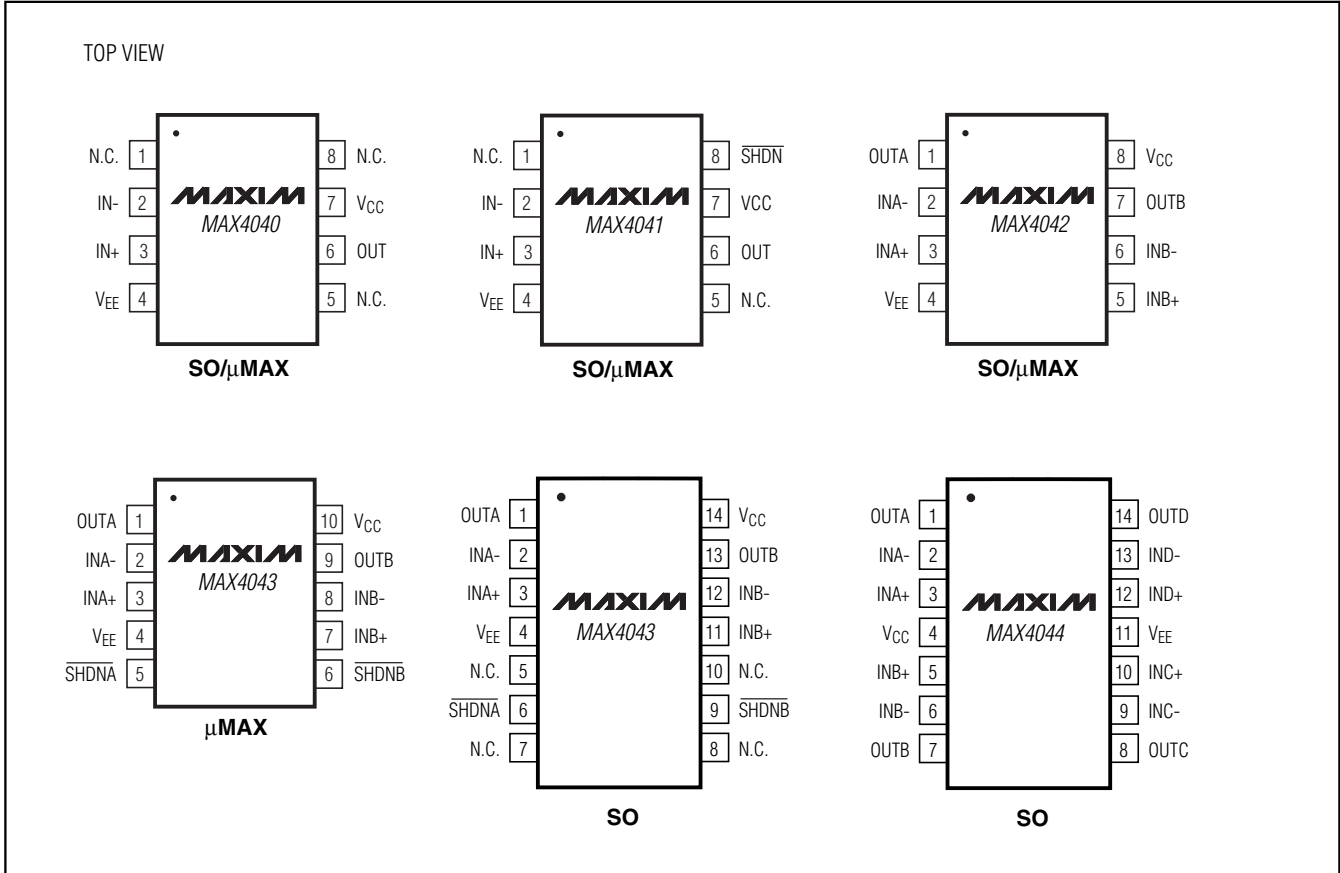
TOP VIEW

N.C. 1
IN- 2
IN+ 3
$V_{EE}$ 4
MAXIM
MAX4040
8 N.C.
7 $V_{CC}$
6 OUT
5 N.C.
SO/μMAX

N.C. 1
IN- 2
IN+ 3
$V_{EE}$ 4
MAXIM
MAX4041
8 $\overline{SHDN}$
7 VCC
6 OUT
5 N.C.
SO/μMAX

OUTA 1
INA- 2
INA+ 3
$V_{EE}$ 4
MAXIM
MAX4042
8 $V_{CC}$
7 OUTB
6 INB-
5 INB+
SO/μMAX

OUTA 1
INA- 2
INA+ 3
$V_{EE}$ 4
$\overline{SHDNA}$ 5
MAXIM
MAX4043
10 $V_{CC}$
9 OUTB
8 INB-
7 INB+
6 $\overline{SHDNB}$
μMAX

OUTA 1
INA- 2
INA+ 3
$V_{EE}$ 4
N.C. 5
$\overline{SHDNA}$ 6
N.C. 7
MAXIM
MAX4043
14 $V_{CC}$
13 OUTB
12 INB-
11 INB+
10 N.C.
9 $\overline{SHDNB}$
8 N.C.
SO

OUTA 1
INA- 2
INA+ 3
$V_{CC}$ 4
INB+ 5
INB- 6
OUTB 7
MAXIM
MAX4044
14 OUTD
13 IND-
12 IND+
11 $V_{EE}$
10 INC+
9 INC-
8 OUTC
SO